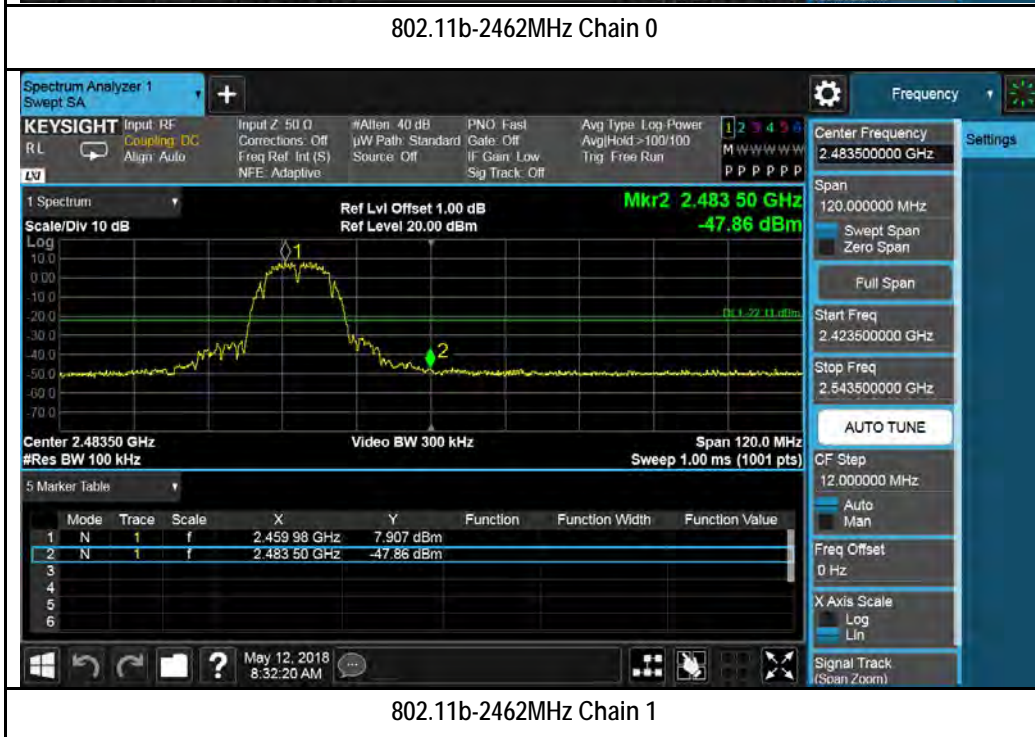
802.11b-2462MHz Chain 0

Spectrum Analyzer 1
Swept SA

Frequency

KEYSIGHT Input: RF
Coupling: DC
Align: Auto

RL

Input Z: 50 Ω
Corrections: Off
Freq Ref: Int (S)
NFE: Adaptive

#Atten: 40 dB
μW Path: Standard
Source: Off

PNO: Fast
Gate: Off
IF Gain: Low
Sig Track: Off

Avg Type: Log-Power
Avg|Hold:>100/100
Trig: Free Run

1 2 3 4 5 6
M WWWWW
P P P P P P

Center Frequency
2.483500000 GHz

Settings

1 Spectrum

Ref Lvl Offset 1.00 dB
Ref Level 20.00 dBm

Mkr2 2.483 50 GHz
-47.86 dBm

Scale/Div 10 dB
Log

10.0
0.00
-10.0
-20.0
-30.0
-40.0
-50.0
-60.0
-70.0

1
2

DL1 -22.11 dBm

Center 2.48350 GHz
#Res BW 100 kHz

Video BW 300 kHz

Span 120.0 MHz
Sweep 1.00 ms (1001 pts)

Span
120.000000 MHz
Swept Span
Zero Span

Full Span

Start Freq
2.423500000 GHz

Stop Freq
2.543500000 GHz

AUTO TUNE

CF Step
12.000000 MHz
Auto
Man

Freq Offset
0 Hz

X Axis Scale
Log
Lin

Signal Track
(Span Zoom)

5 Marker Table

| | Mode | Trace | Scale | X | Y | Function | Function Width | Function Value |
|---|---|---|---|---|---|---|---|---|
| 1 | N | 1 | f | 2.459 98 GHz | 7.907 dBm | | | |
| 2 | N | 1 | f | 2.483 50 GHz | -47.86 dBm | | | |
| 3 | | | | | | | | |
| 4 | | | | | | | | |
| 5 | | | | | | | | |
| 6 | | | | | | | | |

May 12, 2018
8:32:20 AM

802.11b-2462MHz Chain 1